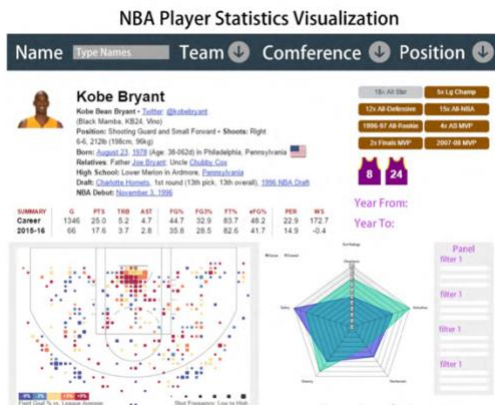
NBA Player Statistics Visualization

Name Type Names Team Conference Position

Kobe Bryant

Kobe Bean Bryant • Twitter @kobebryant
(Black Mamba, KB24, Vino)
Position: Shooting Guard and Small Forward • Shoots: Right
6-6, 212lb (198cm, 96kg)
Born: August 23, 1978 (Age: 38-062d) in Philadelphia, Pennsylvania
Relatives: Father Joe Bryant; Uncle Chubby Cox
High School: Lower Merion in Ardmore, Pennsylvania
Draft: Charlotte Hornets, 1st round (13th pick, 13th overall), 1996 NBA Draft
NBA Debut: November 3, 1996

18x All Star | 5x Lg Champ
12x All-Defensive | 15x All-NBA
1996-97 All-Rookie | 4x AS MVP
2x Finals MVP | 2007-08 MVP

8 24

| SUMMARY | G | PTS | TRB | AST | FG% | FG3% | FT% | eFG% | PER | WS |
|---|---|---|---|---|---|---|---|---|---|---|
| Career | 1346 | 25.0 | 5.2 | 4.7 | 44.7 | 32.9 | 83.7 | 48.2 | 22.9 | 172.7 |
| 2015-16 | 66 | 17.6 | 3.7 | 2.8 | 35.8 | 28.5 | 82.6 | 41.7 | 14.9 | -0.4 |

Year From:
Year To:

Panel
filter 1
filter 1
filter 1
filter 1

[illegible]